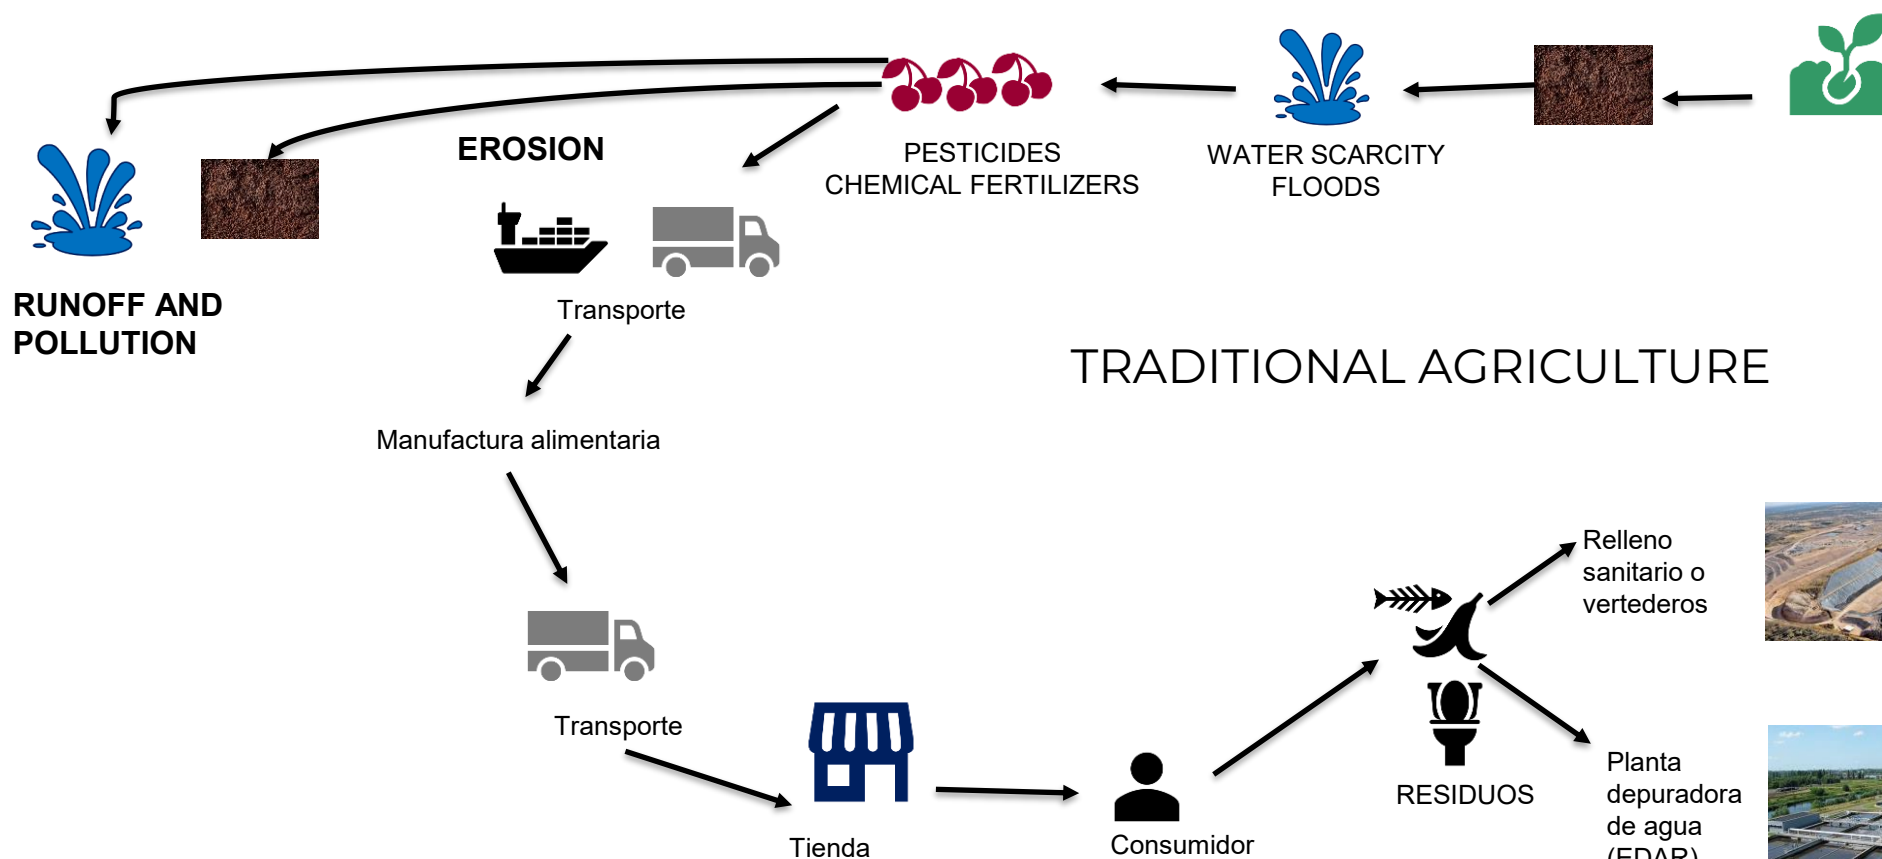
EROSION

PESTICIDES
CHEMICAL FERTILIZERS

WATER SCARCITY
FLOODS

RUNOFF AND
POLLUTION

Transporte

TRADITIONAL AGRICULTURE

Manufactura alimentaria

Relleno sanitario o vertederos

Transporte

RESIDUOS

Planta depuradora de agua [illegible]

Tienda

Consumidor